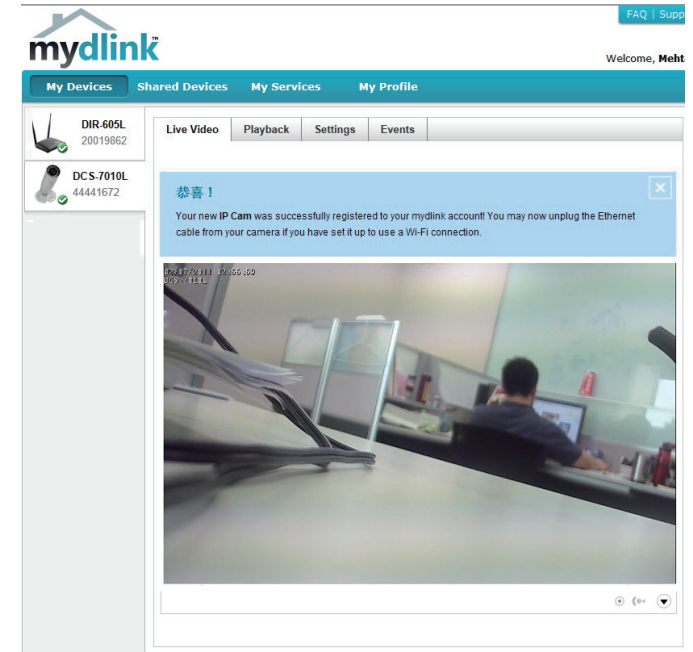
FAQ | Supp

mydlink

Welcome, Meht

My Devices | Shared Devices | My Services | My Profile

DIR-605L
20019862

DCS-7010L
44441672

Live Video | Playback | Settings | Events

恭喜！

Your new IP Cam was successfully registered to your mydlink account! You may now unplug the Ethernet cable from your camera if you have set it up to use a Wi-Fi connection.

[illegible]